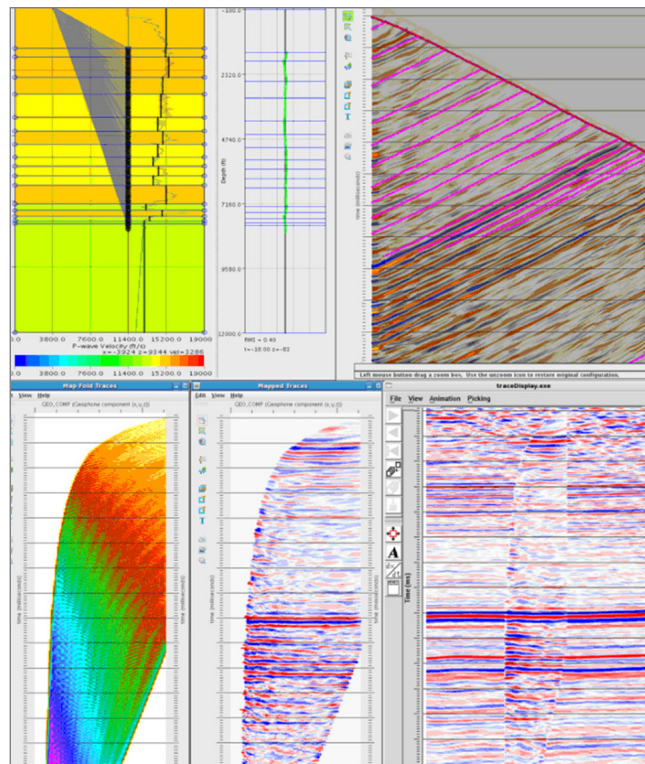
0.0
3800.0
7600.0
11400.0
15200.0
19000
P-wave Velocity (ft/s)
x=-3924 z=9344 vel=3286
3800.0
7600.0
11400.0
15200.0
19000

-100.0
2320.0
4740.0
7160.0
9580.0
12000.0
Depth (ft)
RMS = 0.40
t=-18.00 z=-83

Time (milliseconds)
Left mouse button drag a zoom box. Use the unzoom icon to restore original configuration.

Map Fold Traces
View Help
CEO_COMP (Geophone component (x,y,z))
Time (milliseconds)
Time (milliseconds)

Mapped Traces
Edit View Help
CEO_COMP (Geophone component (x,y,z))
Time (milliseconds)

traceDisplay.exe
File View Animation Picking
A
Time (ms)